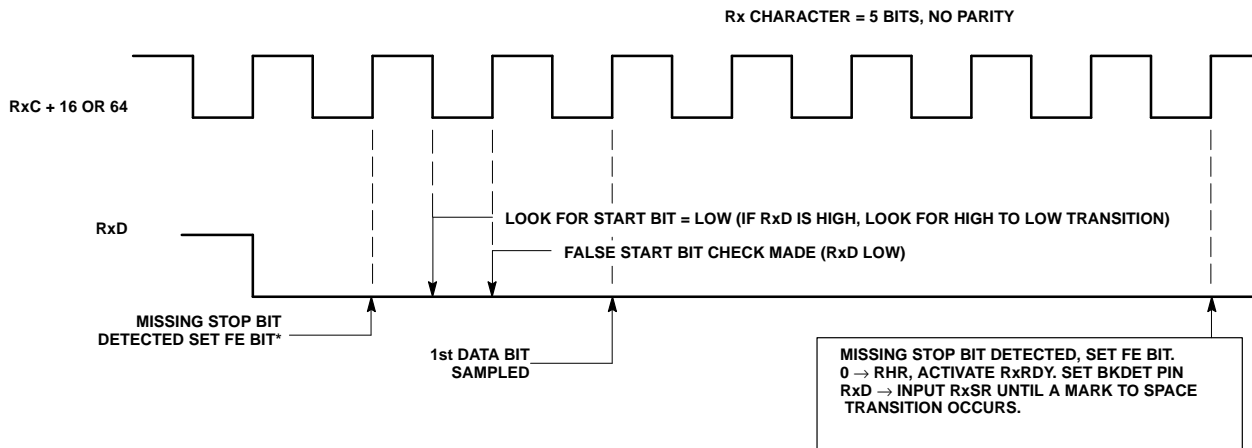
Rx CHARACTER = 5 BITS, NO PARITY

RxC + 16 OR 64

RxD

LOOK FOR START BIT = LOW (IF RxD IS HIGH, LOOK FOR HIGH TO LOW TRANSITION)

FALSE START BIT CHECK MADE (RxD LOW)

MISSING STOP BIT DETECTED SET FE BIT*

1st DATA BIT SAMPLED

MISSING STOP BIT DETECTED, SET FE BIT.
0 $\rightarrow$ RHR, ACTIVATE RxRDY. SET BKDET PIN
RxD $\rightarrow$ INPUT RxSR UNTIL A MARK TO SPACE TRANSITION OCCURS.